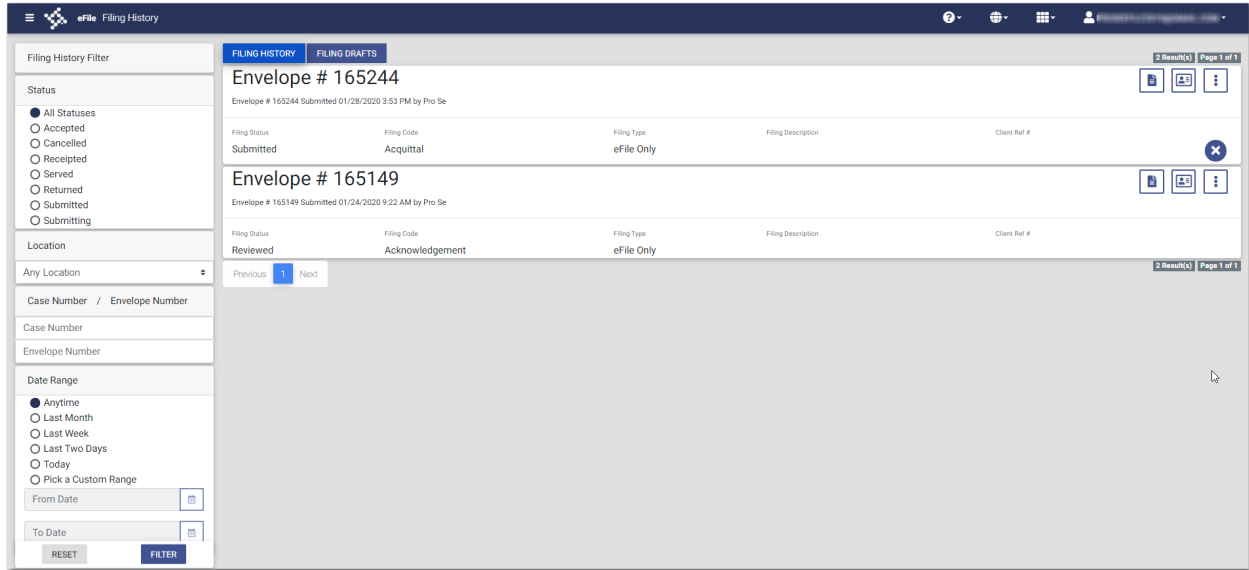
eFile Filing History

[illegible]

Filing History Filter

Status

All Statuses
Accepted
Cancelled
Receipted
Served
Returned
Submitted
Submitting

Location

Any Location

Case Number / Envelope Number

Case Number

Envelope Number

Date Range

Anytime
Last Month
Last Week
Last Two Days
Today
Pick a Custom Range

From Date

To Date

RESET

FILTER

FILING HISTORY

FILING DRAFTS

2 Result(s) Page 1 of 1

Envelope # 165244

Envelope # 165244 Submitted 01/28/2020 3:53 PM by Pro Se

| Filing Status | Filing Code | Filing Type | Filing Description | Client Ref # |
|---|---|---|---|---|
| Submitted | Acquittal | eFile Only | | |

Envelope # 165149

Envelope # 165149 Submitted 01/24/2020 9:22 AM by Pro Se

| Filing Status | Filing Code | Filing Type | Filing Description | Client Ref # |
|---|---|---|---|---|
| Reviewed | Acknowledgement | eFile Only | | |

Previous 1 Next

2 Result(s) Page 1 of 1